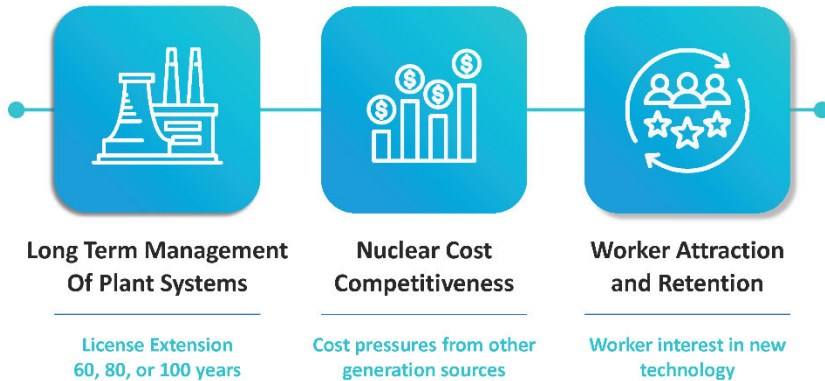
Long Term Management Of Plant Systems

License Extension 60, 80, or 100 years

Nuclear Cost Competitiveness

Cost pressures from other generation sources

Worker Attraction and Retention

Worker interest in new technology